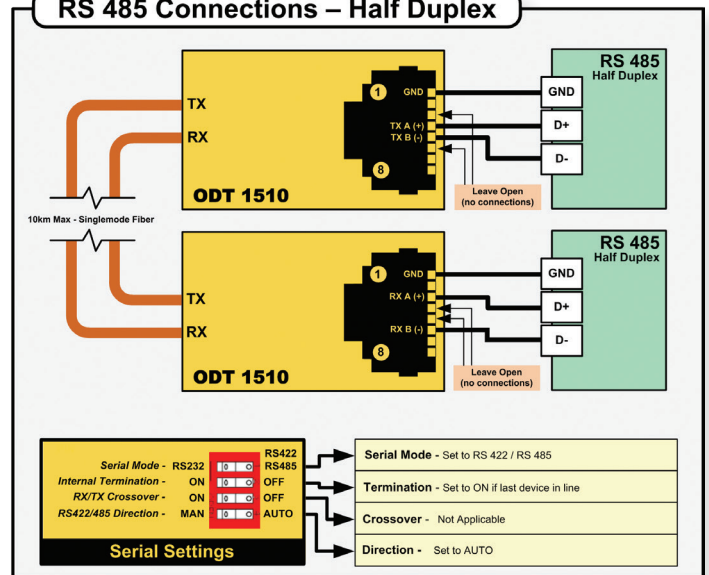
RS 485 Connections – Half Duplex

TX
RX
1
GND
TX A (+)
TX B (-)
8
ODT 1510
Leave Open (no connections)
RS 485 Half Duplex
GND
D+
D-

10km Max - Singlemode Fiber

TX
RX
1
GND
RX A (+)
RX B (-)
8
ODT 1510
Leave Open (no connections)
RS 485 Half Duplex
GND
D+
D-

RS422
Serial Mode - RS232 RS485
Internal Termination - ON OFF
RX/TX Crossover - ON OFF
RS422/485 Direction - MAN AUTO
Serial Settings

Serial Mode - Set to RS 422 / RS 485
Termination - Set to ON if last device in line
Crossover - Not Applicable
Direction - Set to AUTO